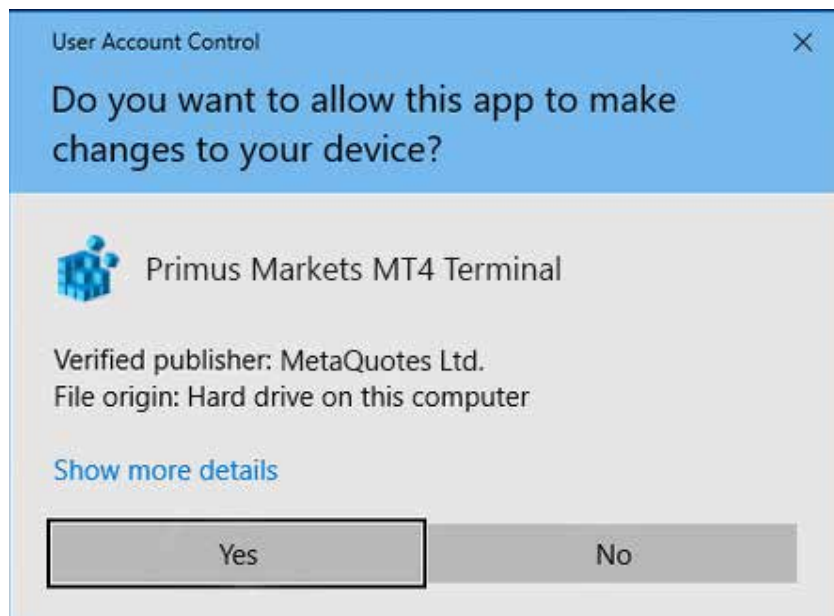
User Account Control

×

Do you want to allow this app to make changes to your device?

Primus Markets MT4 Terminal

Verified publisher: MetaQuotes Ltd.
File origin: Hard drive on this computer

Show more details

Yes

No